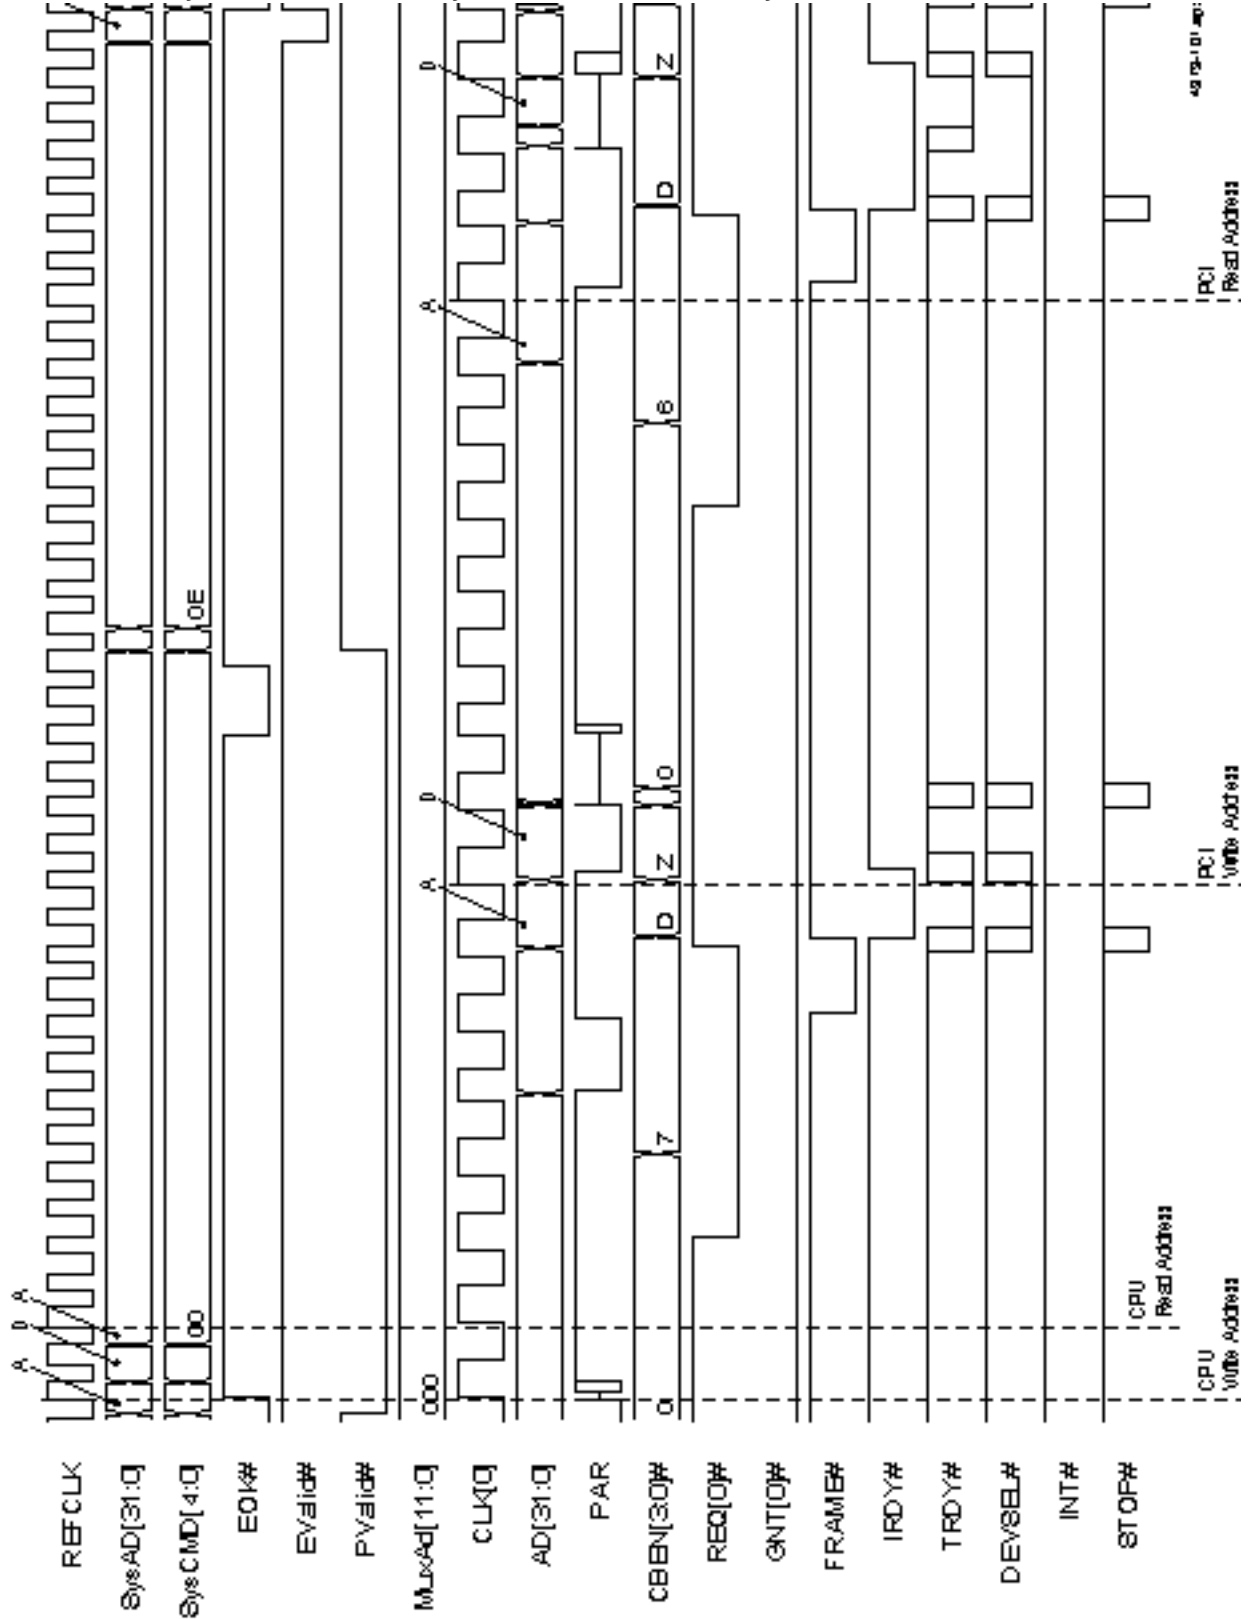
REFCLK
SysAD[31:0]
SysCMD[4:0]
EOK#
EValid#
PValid#
MuxAd[11:0]
CLK[0]
AD[31:0]
PAR
CBEN[3:0]#
REQ[0]#
GNT[0]#
FRAME#
IRDY#
TRDY#
DEVSEL#
INT#
STOP#

A D A
00
0E
000
A D
A D
0 7 D Z 0 6 D Z

CPU
Write Address
CPU
Read Address
PCI
Write Address
PCI
Read Address

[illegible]